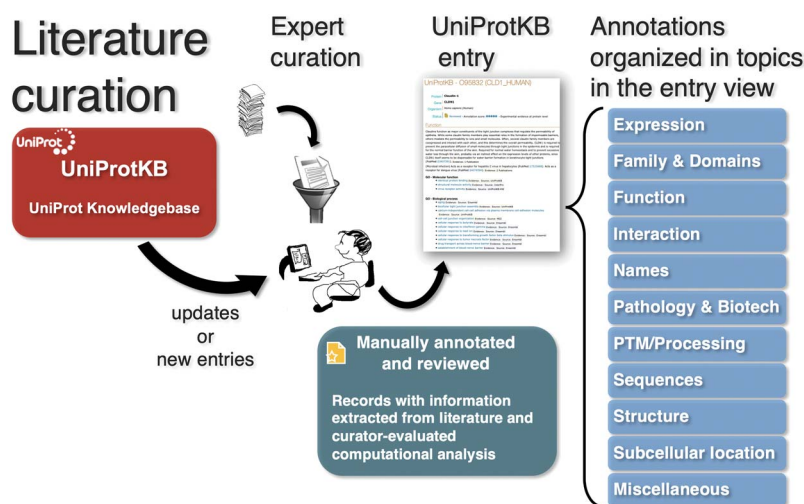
Literature curation

UniProt

UniProtKB

UniProt Knowledgebase

Expert curation

UniProtKB entry

UniProtKB - O95832 (CLD1_HUMAN)

Function

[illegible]

Annotations organized in topics in the entry view

Expression

Family & Domains

Function

Interaction

Names

Pathology & Biotech

PTM/Processing

Sequences

Structure

Subcellular location

Miscellaneous

updates or new entries

Manually annotated and reviewed

Records with information extracted from literature and curator-evaluated computational analysis